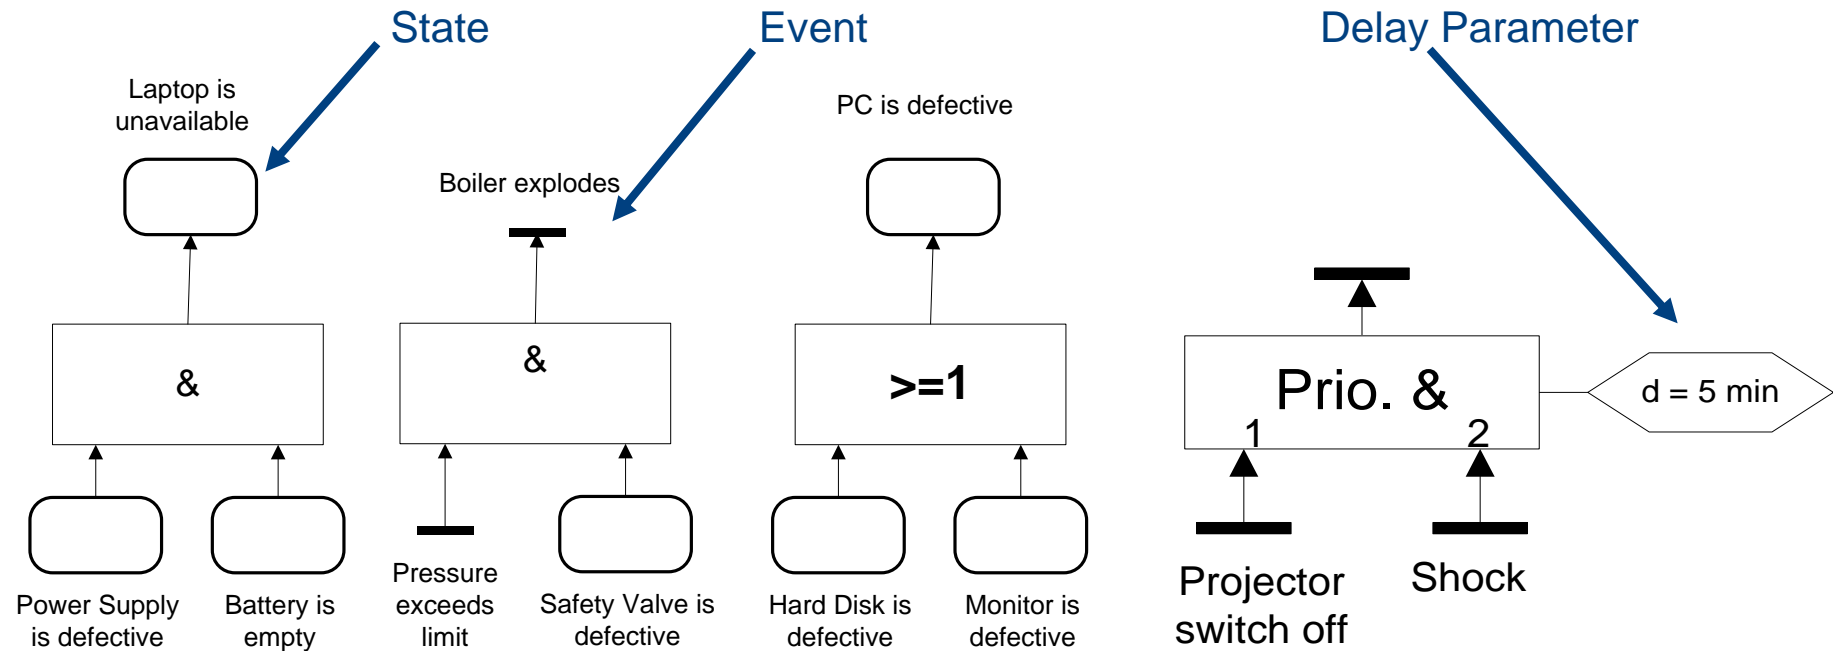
State

Event

Delay Parameter

Laptop is unavailable

Boiler explodes

PC is defective

&

&

>=1

Prio. &

1

2

d = 5 min

Power Supply is defective

Battery is empty

Pressure exceeds limit

Safety Valve is defective

Hard Disk is defective

Monitor is defective

Projector switch off

Shock